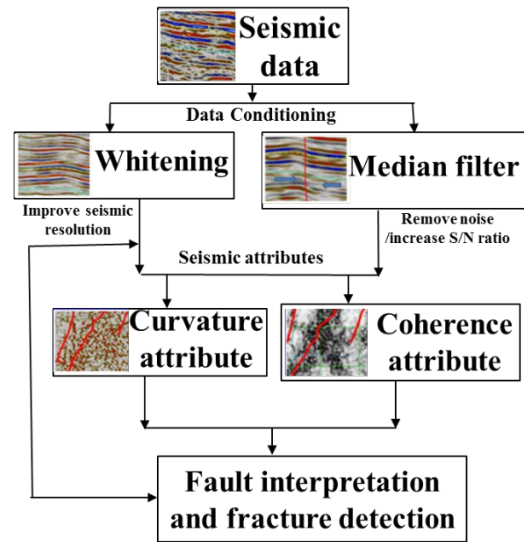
Seismic data

Data Conditioning

Whitening

Median filter

Improve seismic resolution

Remove noise /increase S/N ratio

Seismic attributes

Curvature attribute

Coherence attribute

Fault interpretation and fracture detection